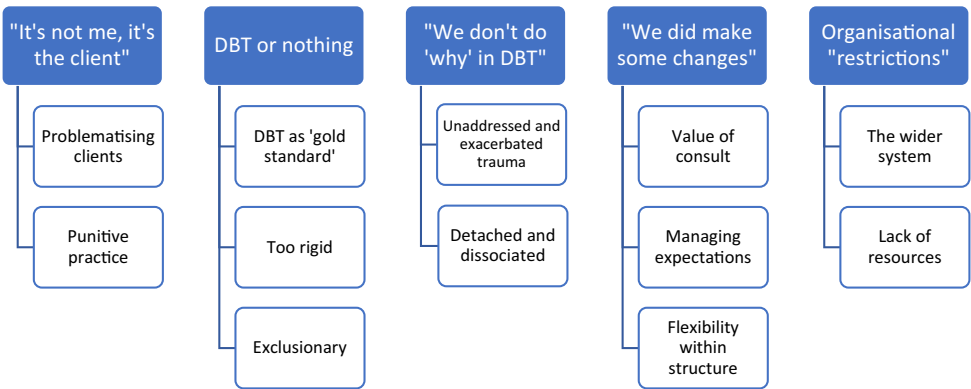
"It's not me, it's the client"

Problematising clients

Punitive practice

DBT or nothing

DBT as 'gold standard'

Too rigid

Exclusionary

"We don't do 'why' in DBT"

Unaddressed and exacerbated trauma

Detached and dissociated

"We did make some changes"

Value of consult

Managing expectations

Flexibility within structure

Organisational "restrictions"

The wider system

Lack of resources